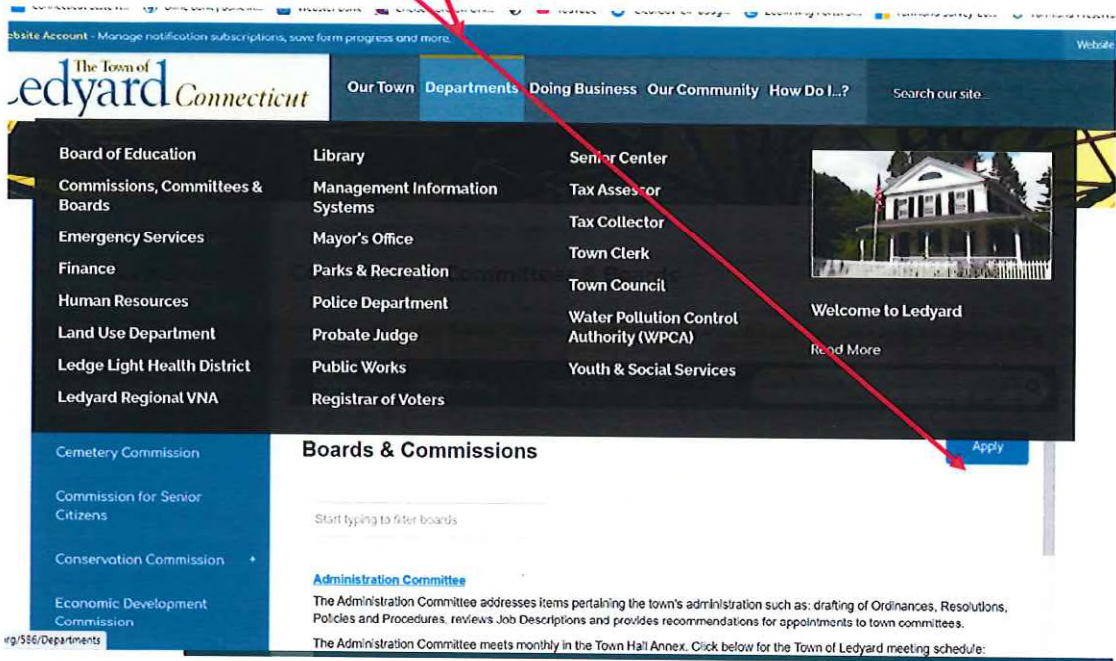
ebsite Account - Manage notification subscriptions, save form progress and more.

Website

The Town of Ledyard Connecticut

Our Town Departments Doing Business Our Community How Do I...?

Search our site...

Board of Education
Commissions, Committees & Boards
Emergency Services
Finance
Human Resources
Land Use Department
Ledge Light Health District
Ledyard Regional VNA

Library
Management Information Systems
Mayor's Office
Parks & Recreation
Police Department
Probate Judge
Public Works
Registrar of Voters

Senior Center
Tax Assessor
Tax Collector
Town Clerk
Town Council
Water Pollution Control Authority (WPCA)
Youth & Social Services

Welcome to Ledyard

Read More

Cemetery Commission

Commission for Senior Citizens

Conservation Commission +

Economic Development Commission

Boards & Commissions

Apply

Start typing to filter boards

Administration Committee

The Administration Committee addresses items pertaining the town's administration such as: drafting of Ordinances, Resolutions, Policies and Procedures, reviews Job Descriptions and provides recommendations for appointments to town committees.

The Administration Committee meets monthly in the Town Hall Annex. Click below for the Town of Ledyard meeting schedule:

rg/586/Departments